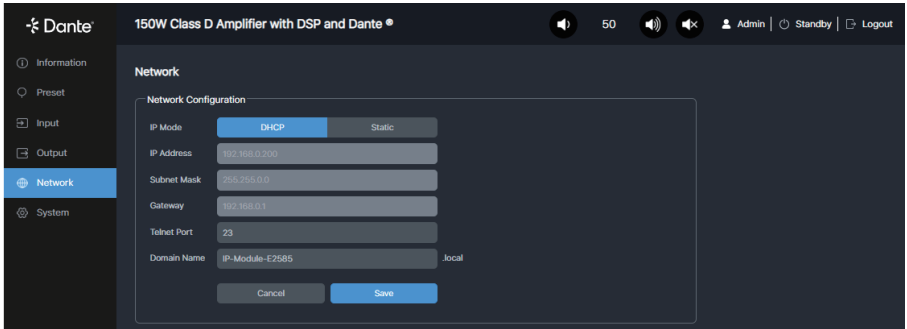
Dante

150W Class D Amplifier with DSP and Dante

50

Admin | Standby | Logout

Information
Preset
Input
Output
Network
System

Network

Network Configuration

IP Mode
DHCP
Static

IP Address
192.168.0.200

Subnet Mask
255.255.0.0

Gateway
192.168.0.1

Telnet Port
23

Domain Name
IP-Module-E2585
.local

Cancel
Save